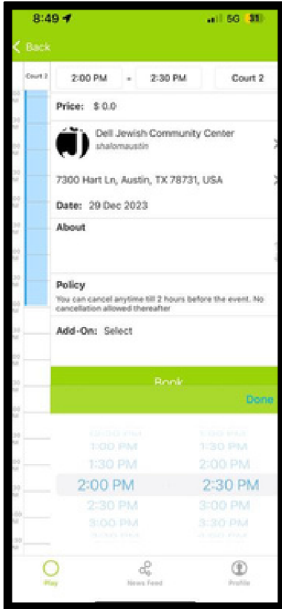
8:49
5G 31

Back

Court 2
2:00 PM - 2:30 PM Court 2

Price: $ 0.0

Dell Jewish Community Center
shalomaustin

7300 Hart Ln, Austin, TX 78731, USA

Date: 29 Dec 2023

About

Policy
You can cancel anytime till 2 hours before the event. No cancellation allowed thereafter

Add-On: Select

Book

Done

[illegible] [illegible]
1:30 PM 2:00 PM
2:00 PM 2:30 PM
2:30 PM 3:00 PM
3:00 PM 3:30 PM
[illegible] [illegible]

Play
News Feed
Profile